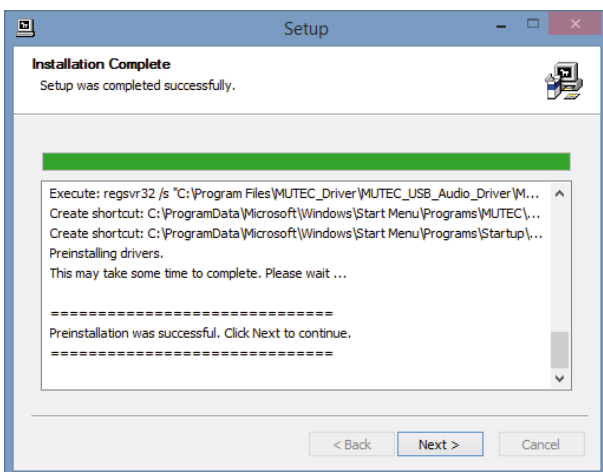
Setup

Installation Complete
Setup was completed successfully.

Execute: regsvr32 /s "C:\Program Files\MUTEC_Driver\MUTEC_USB_Audio_Driver\M...
Create shortcut: C:\ProgramData\Microsoft\Windows\Start Menu\Programs\MUTEC\...
Create shortcut: C:\ProgramData\Microsoft\Windows\Start Menu\Programs\Startup\...
Preinstalling drivers.
This may take some time to complete. Please wait ...

==============================
Preinstallation was successful. Click Next to continue.
==============================

< Back
Next >
Cancel